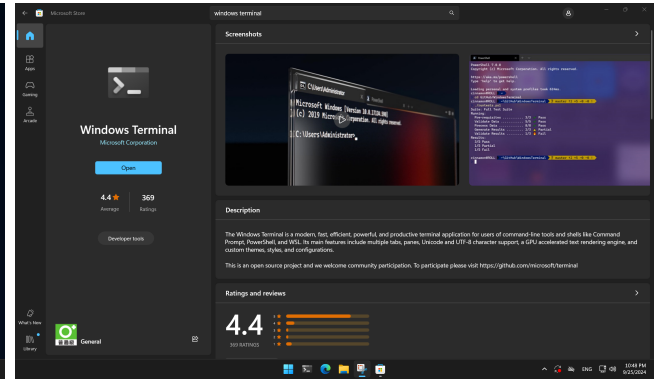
Microsoft Store

windows terminal

Home

Apps

Gaming

Arcade

What's New

Library

Windows Terminal

Microsoft Corporation

Open

4.4 ★
Average

369
Ratings

Developer tools

General

Screenshots

C:\Users\Administr

Microsoft Windows [Version 10.0.17134.000]
(c) 2019 Microsoft Corporation. All rights reserved.

C:\Users\Administrator>

PowerShell 7.4.4
Copyright (c) Microsoft Corporation. All rights reserved.

Description

The Windows Terminal is a modern, fast, efficient, powerful, and productive terminal application for users of command-line tools and shells like Command Prompt, PowerShell, and WSL. Its main features include multiple tabs, panes, Unicode and UTF-8 character support, a GPU accelerated text rendering engine, and custom themes, styles, and configurations.

This is an open source project and we welcome community participation. To participate please visit https://github.com/microsoft/terminal

Ratings and reviews

4.4

369 RATINGS

ENG

10:48 PM
8/25/2024